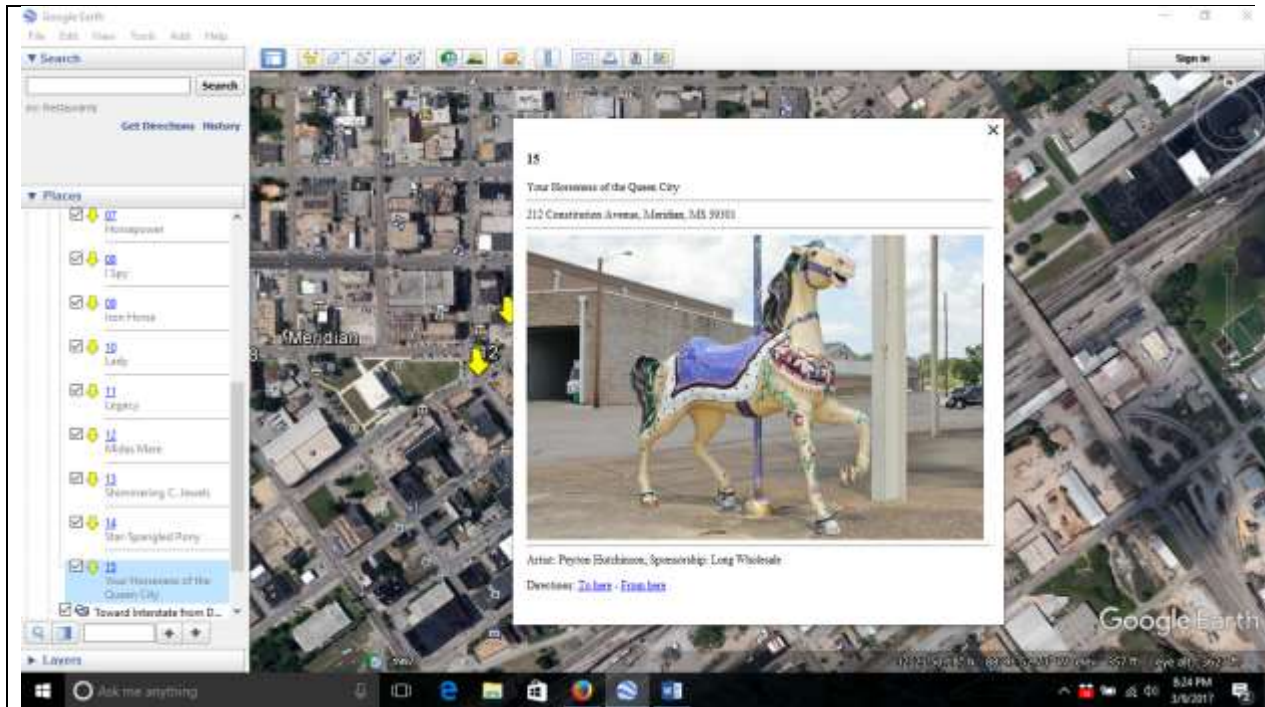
Google Earth

File Edit View Tools Add Help

▼ Search

Search

ex: Restaurants

Get Directions History

▼ Places

07
Horsepower

08
I Spy

09
Iron Horse

10
Lady

11
Legacy

12
Midas Mare

13
Shimmering C. Jewels

14
Star Spangled Pony

15
Your Horseness of the Queen City

Toward Interstate from D...

► Layers

Sign in

Meridian

2

15

Your Horseness of the Queen City

212 Constitution Avenue, Meridian, MS 39301

Artist: Peyton Hutchinson, Sponsorship: Long Wholesale

Directions: To here - From here

Google Earth

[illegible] eye alt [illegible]

Ask me anything

6:24 PM
3/6/2017